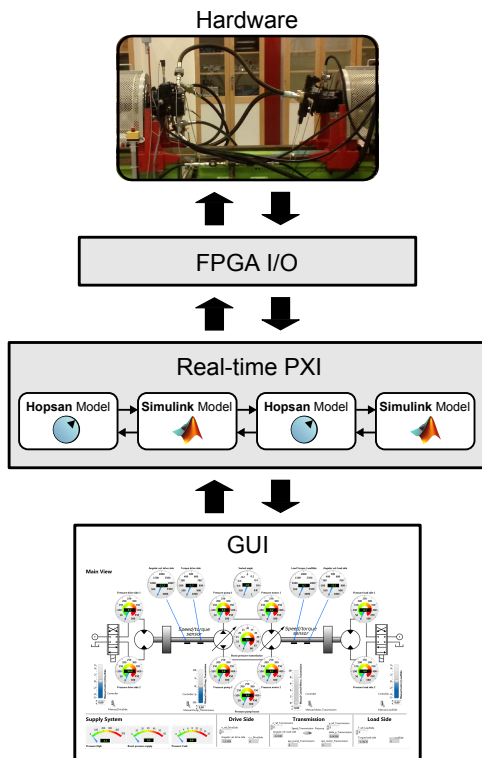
Hardware

FPGA I/O

Real-time PXI

**Hopsan** Model
**Simulink** Model
**Hopsan** Model
**Simulink** Model

GUI

Main View

Speed/torque sensor
Speed/torque sensor

Supply System
Drive Side
Transmission
Load Side